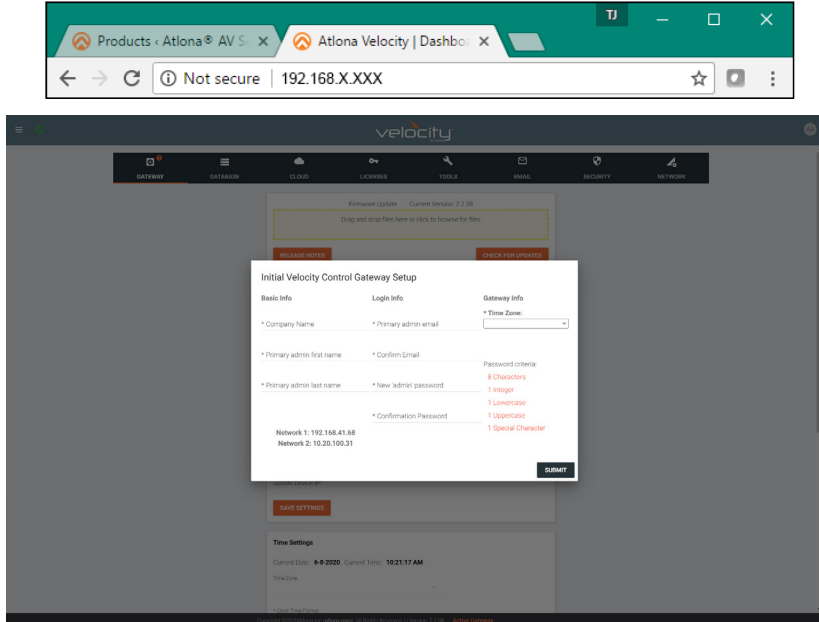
Products ‹ Atlona® AV S ×
Atlona Velocity | Dashbo ×
TJ
Not secure | 192.168.X.XXX

velocity

GATEWAY
DATABASE
CLOUD
LICENSES
TOOLS
EMAIL
SECURITY
NETWORK

Firmware Update Current Version: 2.2.38
Drag and drop files here or click to browse for files

RELEASE NOTES
CHECK FOR UPDATES

Initial Velocity Control Gateway Setup

Basic Info
* Company Name
* Primary admin first name
* Primary admin last name

Login Info
* Primary admin email
* Confirm Email
* New 'admin' password
* Confirmation Password

Gateway Info
* Time Zone:

Password criteria:
8 Characters
1 Integer
1 Lowercase
1 Uppercase
1 Special Character

Network 1: 192.168.41.68
Network 2: 10.20.100.31

SUBMIT

SAVE SETTINGS

Time Settings
Current Date: 6-9-2020 Current Time: 10:21:17 AM
Time Zone

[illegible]